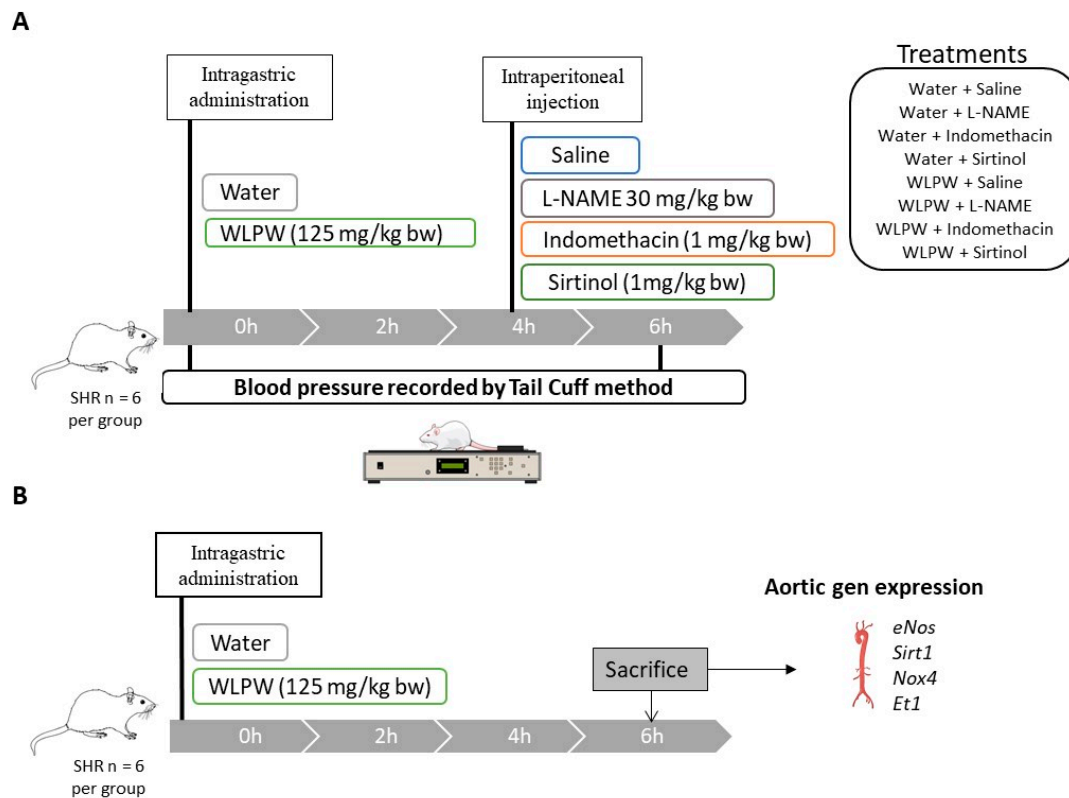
A

Intragastric administration

Intraperitoneal injection

Treatments

Water + Saline
Water + L-NAME
Water + Indomethacin
Water + Sirtinol
WLPW + Saline
WLPW + L-NAME
WLPW + Indomethacin
WLPW + Sirtinol

Water

WLPW (125 mg/kg bw)

Saline

L-NAME 30 mg/kg bw

Indomethacin (1 mg/kg bw)

Sirtinol (1mg/kg bw)

0h 2h 4h 6h

SHR n = 6 per group

Blood pressure recorded by Tail Cuff method

B

Intragastric administration

Water

WLPW (125 mg/kg bw)

Sacrifice

Aortic gen expression

eNos
Sirt1
Nox4
Et1

0h 2h 4h 6h

SHR n = 6 per group